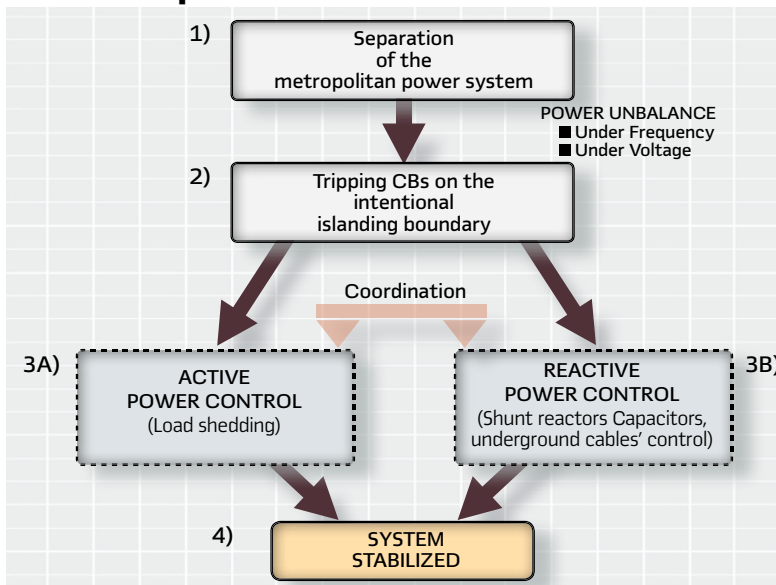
1)
Separation of the metropolitan power system

POWER UNBALANCE
■ Under Frequency
■ Under Voltage

2)
Tripping CBs on the intentional islanding boundary

Coordination

3A)
ACTIVE POWER CONTROL
(Load shedding)

REACTIVE POWER CONTROL
(Shunt reactors Capacitors, underground cables' control)
3B)

4)
SYSTEM STABILIZED